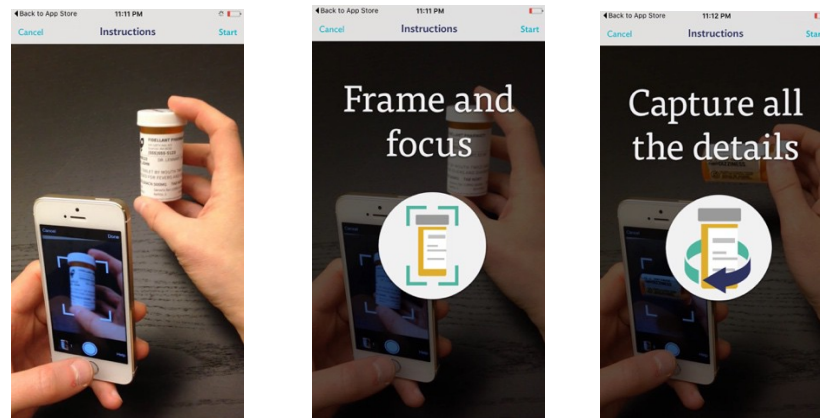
◂Back to App Store 11:11 PM
Cancel Instructions Start

◂Back to App Store 11:11 PM
Cancel Instructions Start
Frame and focus

◂Back to App Store 11:12 PM
Cancel Instructions Star
Capture all the details